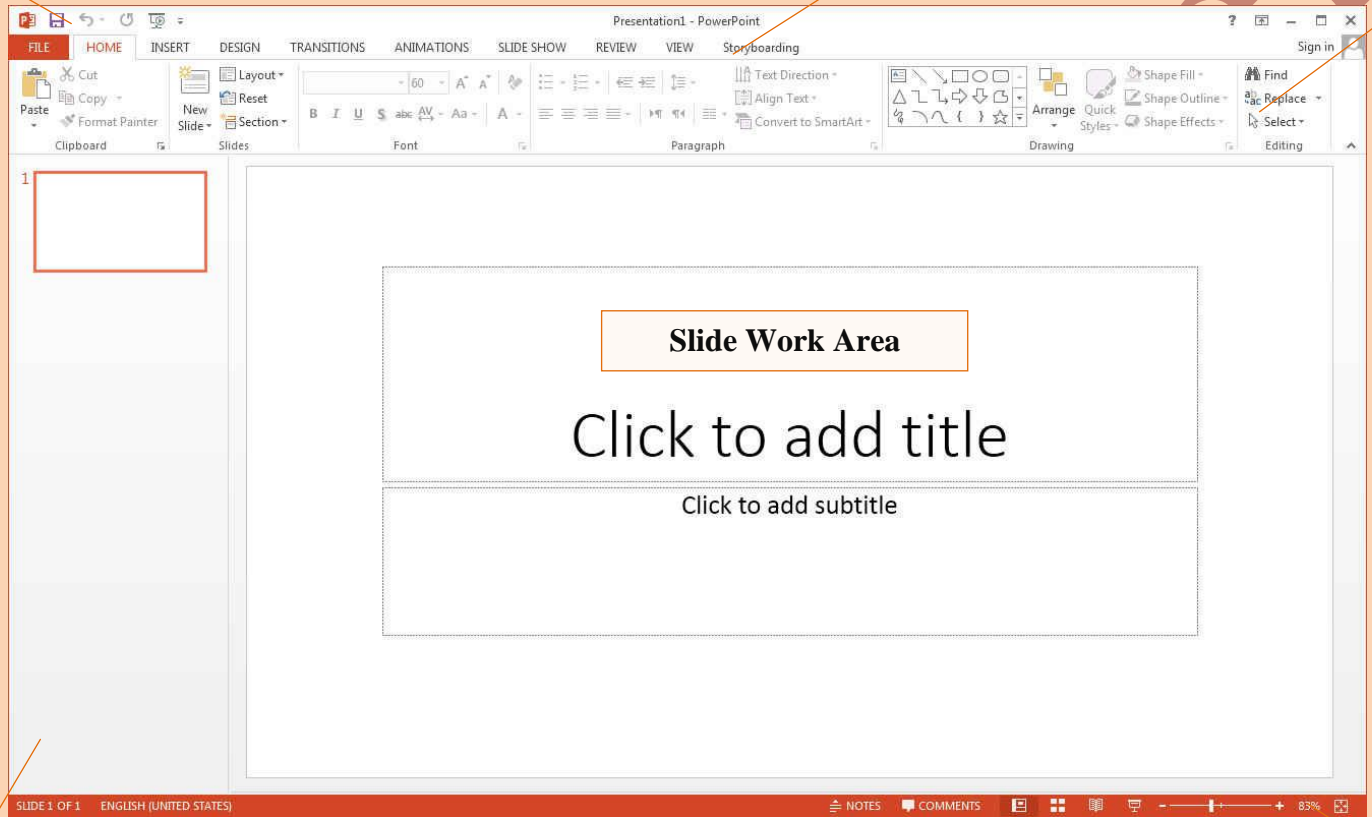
Presentation1 - PowerPoint

? – □ ×

FILE HOME INSERT DESIGN TRANSITIONS ANIMATIONS SLIDE SHOW REVIEW VIEW Storyboarding Sign in

Cut Copy Paste Format Painter Clipboard

Layout Reset New Slide Section Slides

60 A A B I U S abc AV Aa A Font

Text Direction Align Text Convert to SmartArt Paragraph

Arrange Quick Styles Shape Fill Shape Outline Shape Effects Drawing

Find Replace Select Editing

1

Slide Work Area

Click to add title

Click to add subtitle

SLIDE 1 OF 1 ENGLISH (UNITED STATES) NOTES COMMENTS 83%